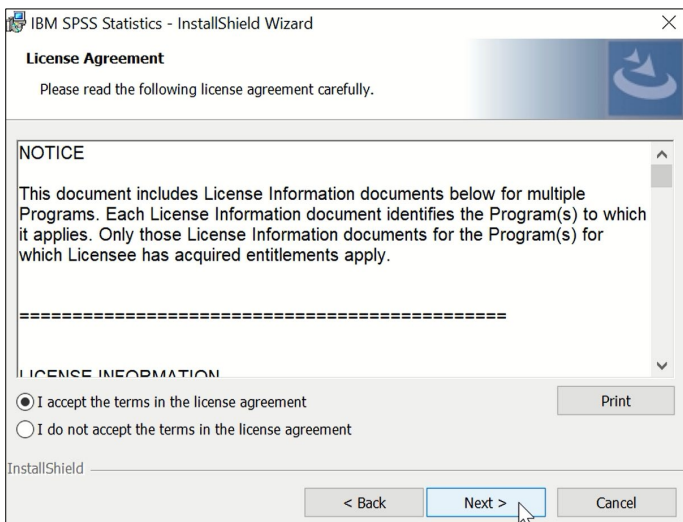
IBM SPSS Statistics - InstallShield Wizard

License Agreement

Please read the following license agreement carefully.

NOTICE

This document includes License Information documents below for multiple Programs. Each License Information document identifies the Program(s) to which it applies. Only those License Information documents for the Program(s) for which Licensee has acquired entitlements apply.

==============================================

LICENSE INFORMATION

I accept the terms in the license agreement

I do not accept the terms in the license agreement

Print

InstallShield

< Back

Next >

Cancel